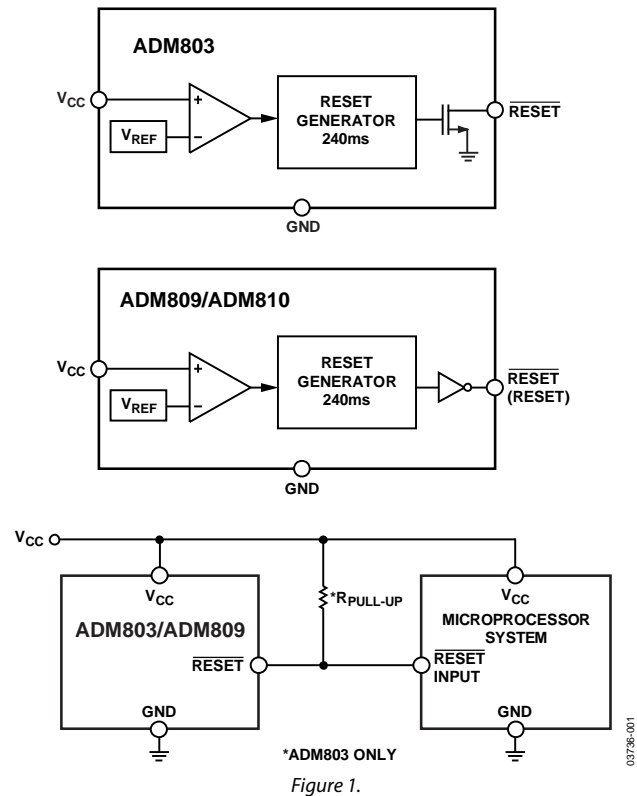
ADM803

$V_{CC}$

+

−

$V_{REF}$

RESET GENERATOR 240ms

$\overline{RESET}$

GND

ADM809/ADM810

$V_{CC}$

+

−

$V_{REF}$

RESET GENERATOR 240ms

$\overline{RESET}$ (RESET)

GND

$V_{CC}$

$V_{CC}$

ADM803/ADM809

$\overline{RESET}$

GND

$*R_{PULL-UP}$

$V_{CC}$

MICROPROCESSOR SYSTEM

$\overline{RESET}$ INPUT

GND

*ADM803 ONLY

03736-001

Figure 1.